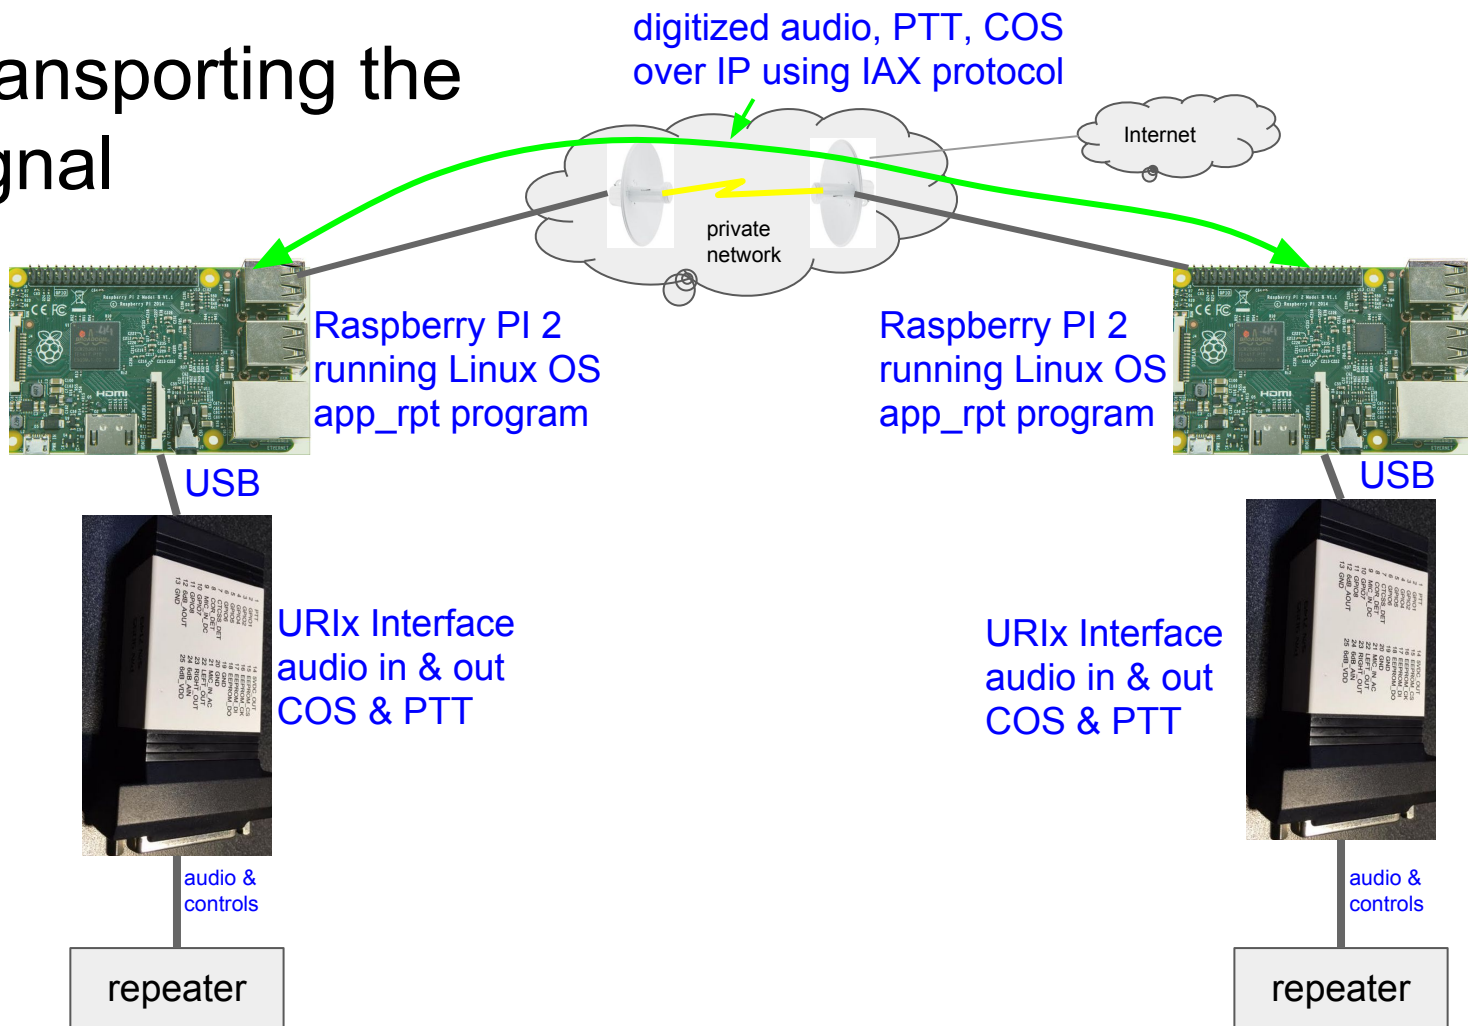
ansporting the
gnal

digitized audio, PTT, COS over IP using IAX protocol

Internet

private network

Raspberry PI 2 running Linux OS app_rpt program

Raspberry PI 2 running Linux OS app_rpt program

USB

USB

URIx Interface audio in & out COS & PTT

URIx Interface audio in & out COS & PTT

audio & controls

audio & controls

repeater

repeater